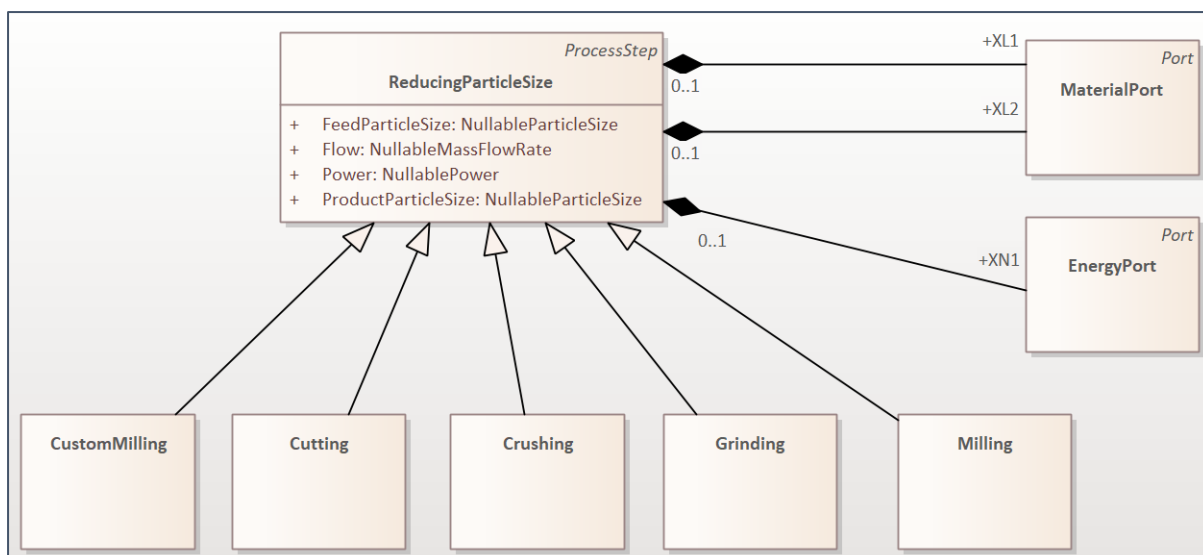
ProcessStep
ReducingParticleSize

+ FeedParticleSize: NullableParticleSize
+ Flow: NullableMassFlowRate
+ Power: NullablePower
+ ProductParticleSize: NullableParticleSize

0..1
+XL1

0..1
+XL2

Port
MaterialPort

0..1
+XN1

Port
EnergyPort

CustomMilling

Cutting

Crushing

Grinding

Milling